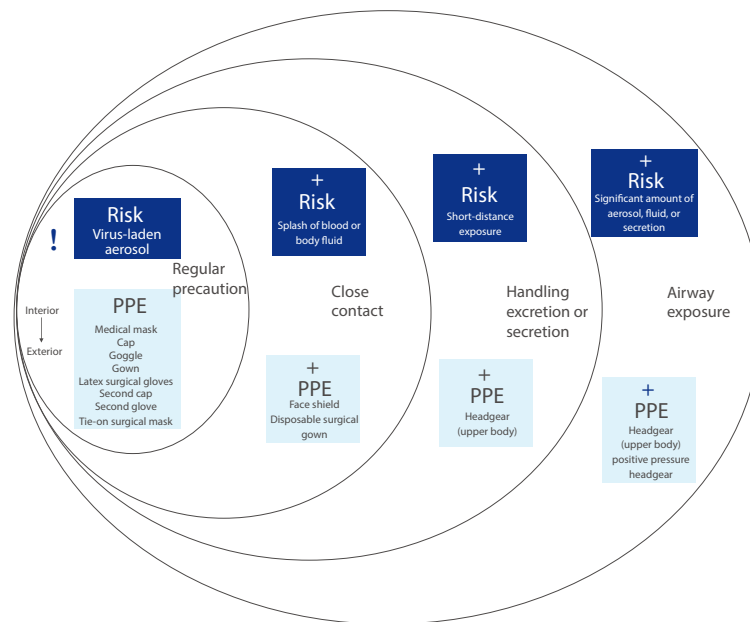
!

Risk
Virus-laden aerosol

Regular precaution

Interior
Exterior

PPE
Medical mask
Cap
Goggle
Gown
Latex surgical gloves
Second cap
Second glove
Tie-on surgical mask

+
Risk
Splash of blood or body fluid

Close contact

+
PPE
Face shield
Disposable surgical gown

+
Risk
Short-distance exposure

Handling excretion or secretion

+
PPE
Headgear (upper body)

+
Risk
Significant amount of aerosol, fluid, or secretion

Airway exposure

+
PPE
Headgear (upper body)
positive pressure headgear